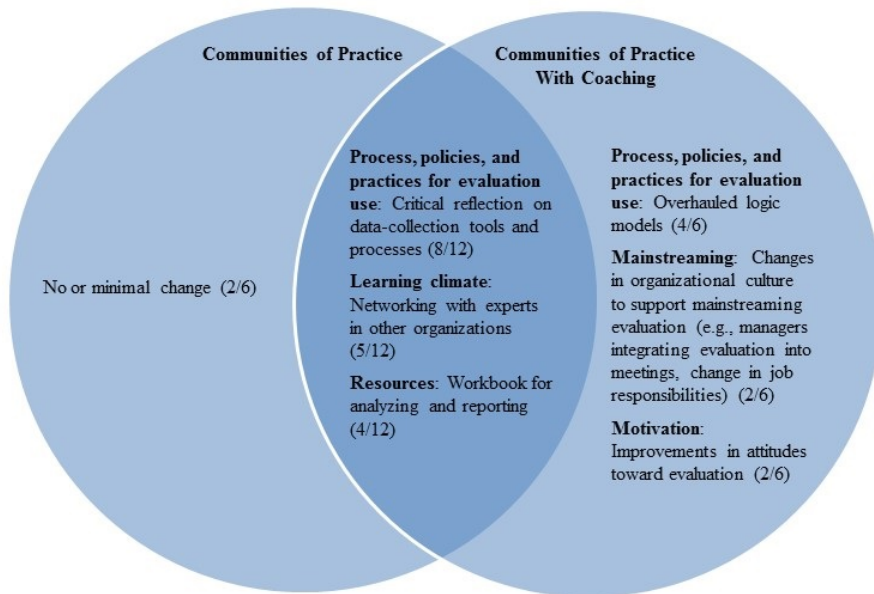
Communities of Practice

Communities of Practice With Coaching

No or minimal change (2/6)

Process, policies, and practices for evaluation use: Critical reflection on data-collection tools and processes (8/12)

Learning climate: Networking with experts in other organizations (5/12)

Resources: Workbook for analyzing and reporting (4/12)

Process, policies, and practices for evaluation use: Overhauled logic models (4/6)

Mainstreaming: Changes in organizational culture to support mainstreaming evaluation (e.g., managers integrating evaluation into meetings, change in job responsibilities) (2/6)

Motivation: Improvements in attitudes toward evaluation (2/6)